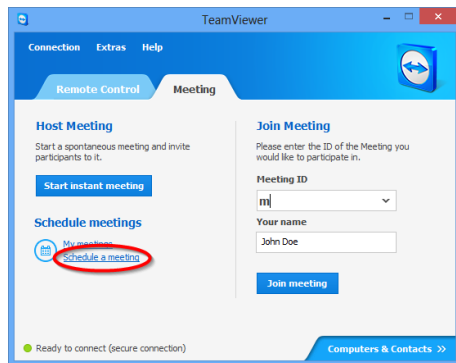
TeamViewer

Connection Extras Help

Remote Control Meeting

Host Meeting

Start a spontaneous meeting and invite participants to it.

Start instant meeting

Schedule meetings

My meetings

Schedule a meeting

Join Meeting

Please enter the ID of the Meeting you would like to participate in.

Meeting ID

m

Your name

John Doe

Join meeting

Ready to connect (secure connection)

Computers & Contacts »